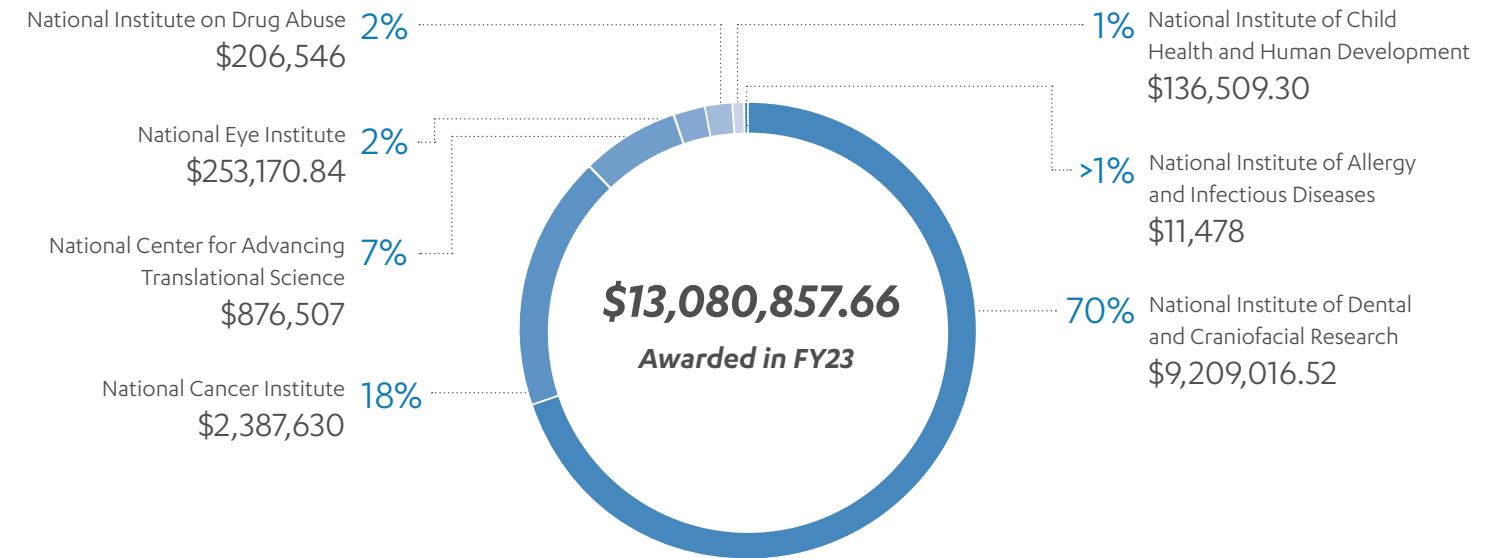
National Institute on Drug Abuse 2%
$206,546

National Eye Institute 2%
$253,170.84

National Center for Advancing Translational Science 7%
$876,507

National Cancer Institute 18%
$2,387,630

1% National Institute of Child Health and Human Development
$136,509.30

>1% National Institute of Allergy and Infectious Diseases
$11,478

70% National Institute of Dental and Craniofacial Research
$9,209,016.52

$13,080,857.66
Awarded in FY23